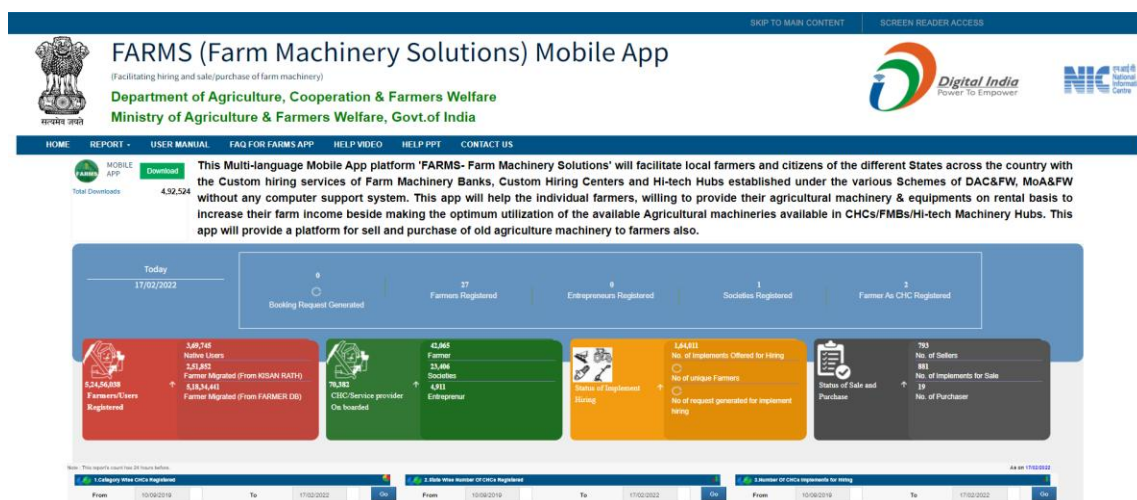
SKIP TO MAIN CONTENT SCREEN READER ACCESS

सत्यमेव जयते

FARMS (Farm Machinery Solutions) Mobile App

(Facilitating hiring and sale/purchase of farm machinery)

Department of Agriculture, Cooperation & Farmers Welfare

Ministry of Agriculture & Farmers Welfare, Govt.of India

Digital India
Power To Empower

NIC राष्ट्रीय सूचना विज्ञान केन्द्र National Informatics Centre

HOME REPORT ▾ USER MANUAL FAQ FOR FARMS APP HELP VIDEO HELP PPT CONTACT US

FARMS MOBILE APP Download

Total Downloads 4,92,524

This Multi-language Mobile App platform 'FARMS- Farm Machinery Solutions' will facilitate local farmers and citizens of the different States across the country with the Custom hiring services of Farm Machinery Banks, Custom Hiring Centers and Hi-tech Hubs established under the various Schemes of DAC&FW, MoA&FW without any computer support system. This app will help the individual farmers, willing to provide their agricultural machinery & equipments on rental basis to increase their farm income beside making the optimum utilization of the available Agricultural machineries available in CHCs/FMBs/Hi-tech Machinery Hubs. This app will provide a platform for sell and purchase of old agriculture machinery to farmers also.

Today
17/02/2022

0
Booking Request Generated

27
Farmers Registered

0
Entrepreneurs Registered

1
Societies Registered

2
Farmer As CHC Registered

5,24,56,038
Farmers/Users Registered

3,69,745
Native Users
2,51,852
Farmer Migrated (From KISAN RATH)
5,18,34,441
Farmer Migrated (From FARMER DB)

70,382
CHC/Service provider On boarded

42,065
Farmer
23,406
Societies
4,911
Entreprenur

Status of Implement Hiring

3,64,811
No. of Implements Offered for Hiring
0
No of unique Farmers
0
No of request generated for implement hiring

Status of Sale and Purchase

793
No. of Sellers
881
No. of Implements for Sale
19
No. of Purchaser

Note : This report's count has 24 hours before.

As on 17/02/2022

1.Category Wise CHCs Registered

From 10/09/2019 To 17/02/2022 Go

2.State Wise Number Of CHCs Registered

From 10/09/2019 To 17/02/2022 Go

3.Number Of CHCs Implements for Hiring

From 10/09/2019 To 17/02/2022 Go